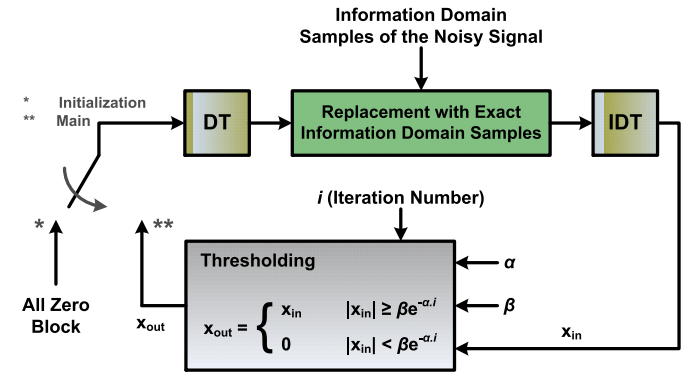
Information Domain Samples of the Noisy Signal

* Initialization
** Main

DT

Replacement with Exact Information Domain Samples

IDT

*i* (Iteration Number)

\*  \*\*

Thresholding

$\alpha$

$\beta$

All Zero Block

$x_{out}$

$x_{out} = \begin{cases} x_{in} & |x_{in}| \geq \beta e^{-\alpha.i} \\ 0 & |x_{in}| < \beta e^{-\alpha.i} \end{cases}$

$x_{in}$